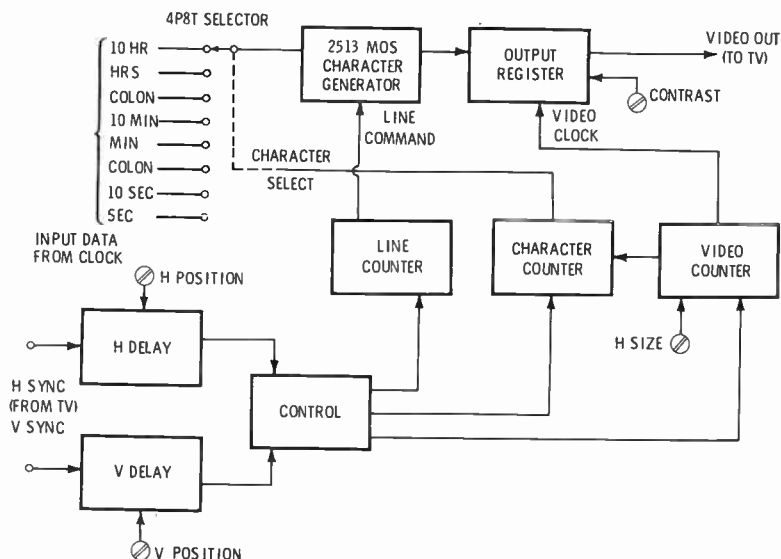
4P8T SELECTOR

10 HR
HRS
COLON
10 MIN
MIN
COLON
10 SEC
SEC

INPUT DATA FROM CLOCK

2513 MOS CHARACTER GENERATOR

OUTPUT REGISTER

VIDEO OUT (TO TV)

CONTRAST

LINE COMMAND

VIDEO CLOCK

CHARACTER SELECT

LINE COUNTER

CHARACTER COUNTER

VIDEO COUNTER

H POSITION

H DELAY

H SIZE

H SYNC (FROM TV) V SYNC

CONTROL

V DELAY

V POSITION